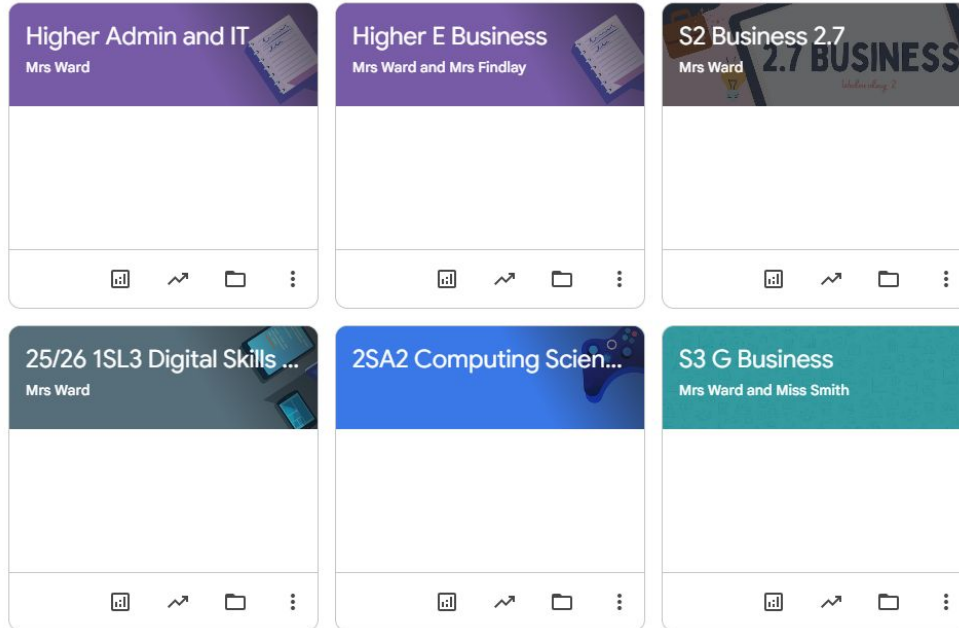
Higher Admin and IT
Mrs Ward

Higher E Business
Mrs Ward and Mrs Findlay

S2 Business 2.7
Mrs Ward
2.7 BUSINESS
Wednesday 2

25/26 1SL3 Digital Skills ...
Mrs Ward

2SA2 Computing Scien...

S3 G Business
Mrs Ward and Miss Smith